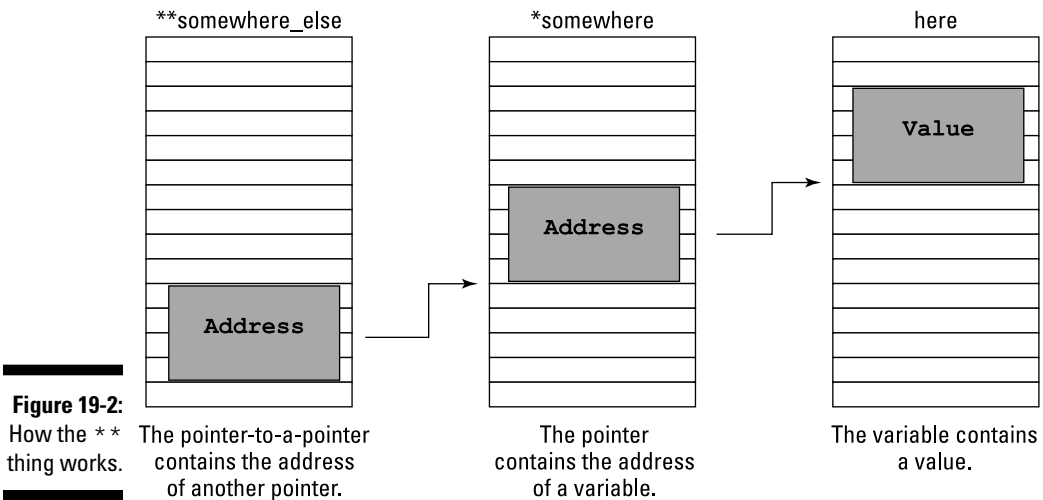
**somewhere_else

Address

The pointer-to-a-pointer contains the address of another pointer.

*somewhere

Address

The pointer contains the address of a variable.

here

Value

The variable contains a value.

Figure 19-2: How the ** thing works.